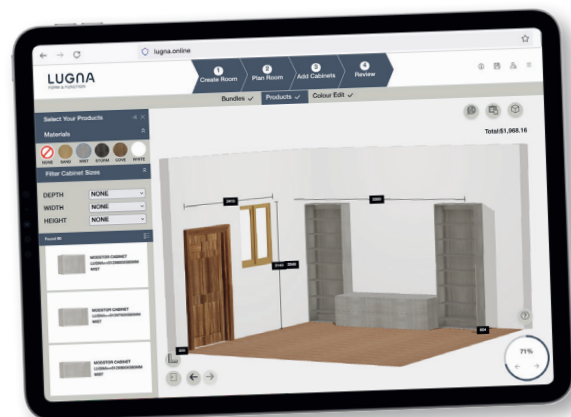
lugna.online

LUGNA
FORM & FUNCTION

1 Create Room
2 Plan Room
3 Add Cabinets
4 Review

Bundles ✓ Products ✓ Colour Edit ✓

Select Your Products

Materials

NONE SAND MIST STORM COVE WHITE

Filter Cabinet Sizes

DEPTH NONE
WIDTH NONE
HEIGHT NONE

Found 88

MODSTOR CABINET
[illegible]
MIST

MODSTOR CABINET
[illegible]
MIST

MODSTOR CABINET
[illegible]
MIST

Total:$1,968.16

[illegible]

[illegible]

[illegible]

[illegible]

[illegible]

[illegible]

71%